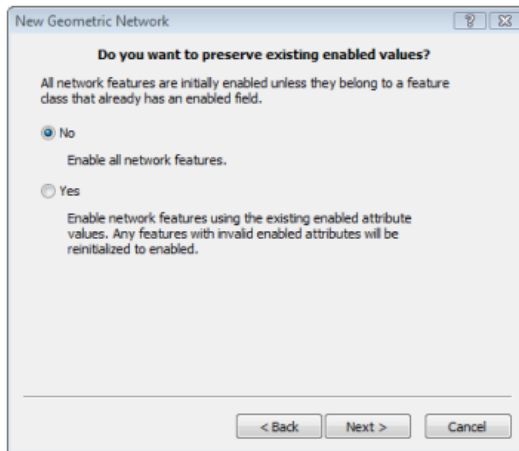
New Geometric Network

?

Do you want to preserve existing enabled values?

All network features are initially enabled unless they belong to a feature class that already has an enabled field.

No

Enable all network features.

Yes

Enable network features using the existing enabled attribute values. Any features with invalid enabled attributes will be reinitialized to enabled.

< Back

Next >

Cancel